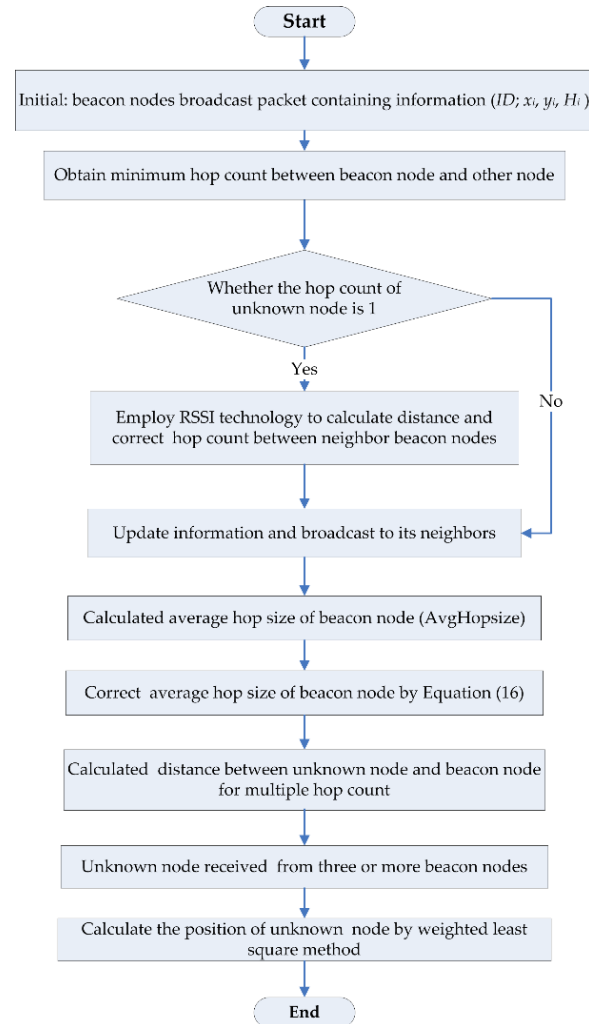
Start

Initial: beacon nodes broadcast packet containing information ($ID$; $x_i$, $y_i$, $H_i$)

Obtain minimum hop count between beacon node and other node

Whether the hop count of unknown node is 1

Yes

No

Employ RSSI technology to calculate distance and correct hop count between neighbor beacon nodes

Update information and broadcast to its neighbors

Calculated average hop size of beacon node (AvgHopsize)

Correct average hop size of beacon node by Equation (16)

Calculated distance between unknown node and beacon node for multiple hop count

Unknown node received from three or more beacon nodes

Calculate the position of unknown node by weighted least square method

End